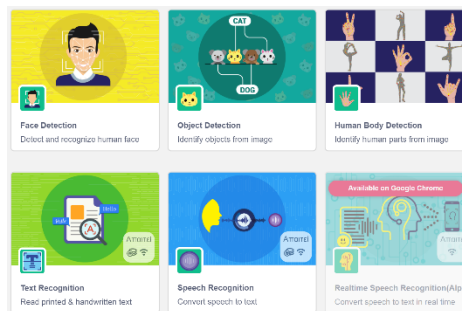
CAT

DOG

Face Detection
Detect and recognize human face

Object Detection
Identify objects from image

Human Body Detection
Identify human parts from image

Hello

Amanaki

Text Recognition
Read printed & handwritten text

Amanaki

Speech Recognition
Convert speech to text

Available on Google Chrome

Realtime Speech Recognition(Alp
Convert speech to text in real time